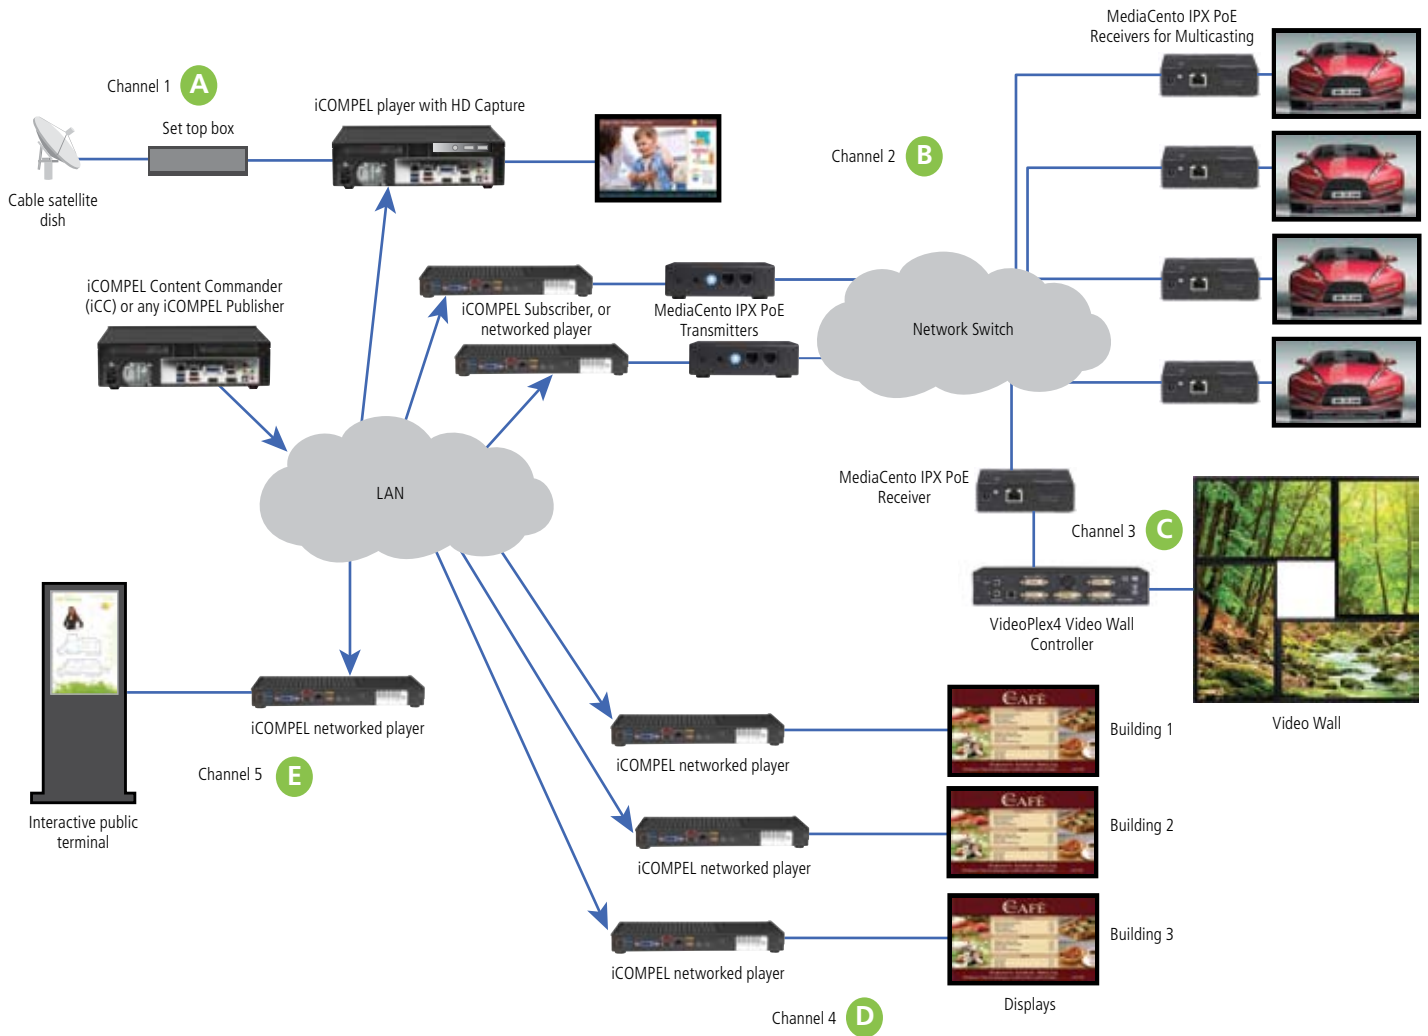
MediaCento IPX PoE Receivers for Multicasting

Channel 1 A

iCOMPEL player with HD Capture

Set top box

Cable satellite dish

Channel 2 B

iCOMPEL Content Commander (iCC) or any iCOMPEL Publisher

iCOMPEL Subscriber, or networked player

MediaCento IPX PoE Transmitters

Network Switch

LAN

MediaCento IPX PoE Receiver

Channel 3 C

VideoPlex4 Video Wall Controller

Video Wall

iCOMPEL networked player

Channel 5 E

Interactive public terminal

CAFÉ

Building 1

iCOMPEL networked player

CAFÉ

Building 2

iCOMPEL networked player

CAFÉ

Building 3

iCOMPEL networked player

Displays

Channel 4 D